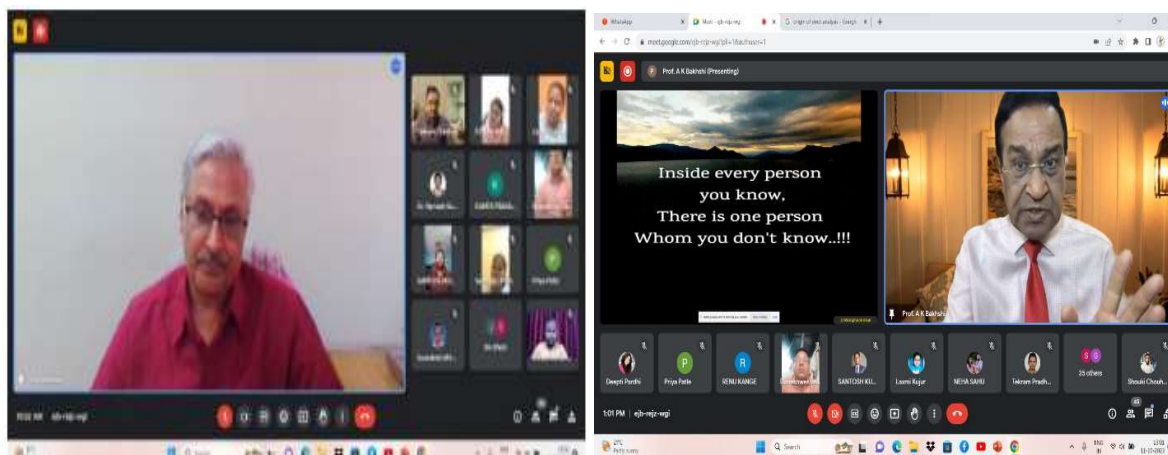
WhatsApp
Meet - ejb-rejz-wgi
meet.google.com/ejb-rejz-wgi
Prof. A K Bakhshi (Presenting)

Inside every person you know, There is one person Whom you don't know..!!!

Prof. A K Bakhshi

Deepti Pardhi
Priya Patle
RENU KANGE
SANTOSH KU...
Laxmi Kujur
NEHA SAHU
Teknam Pradh...
25 others
Shouki Chouh...

1:01 PM | ejb-rejz-wgi

Priya Patle
ejb-rejz-wgi

Q Search